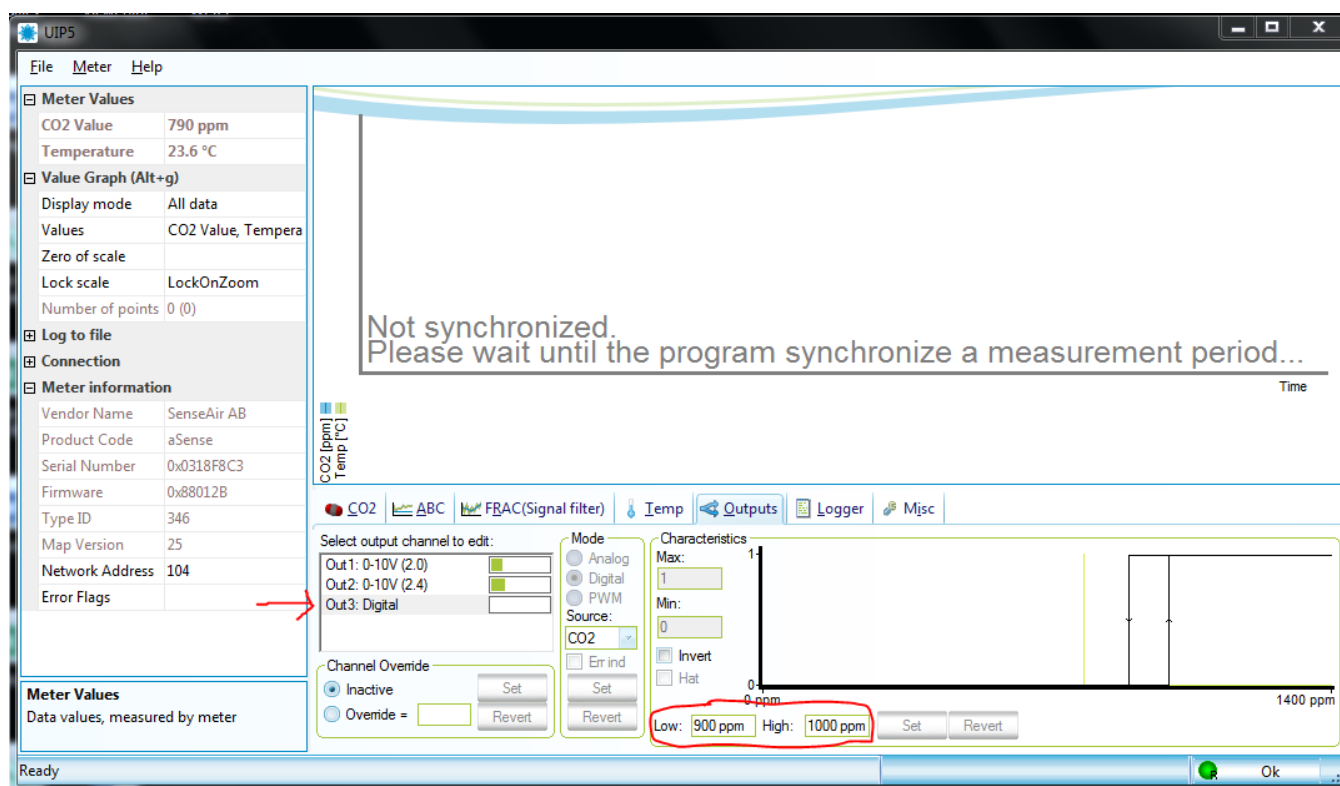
UIP5

File Meter Help

⊟ Meter Values

| | |
|---|---|
| CO2 Value | 790 ppm |
| Temperature | 23.6 °C |

⊟ Value Graph (Alt+g)

| | |
|---|---|
| Display mode | All data |
| Values | CO2 Value, Tempera |
| Zero of scale | |
| Lock scale | LockOnZoom |
| Number of points | 0 (0) |

⊞ Log to file
⊞ Connection
⊟ Meter information

| | |
|---|---|
| Vendor Name | SenseAir AB |
| Product Code | aSense |
| Serial Number | 0x0318F8C3 |
| Firmware | 0x88012B |
| Type ID | 346 |
| Map Version | 25 |
| Network Address | 104 |
| Error Flags | |

Meter Values
Data values, measured by meter

Not synchronized.
Please wait until the program synchronize a measurement period...

Time

CO2 [ppm]
Temp [°C]

CO2 ABC FRAC(Signal filter) Temp Outputs Logger Misc

Select output channel to edit:
Out1: 0-10V (2.0)
Out2: 0-10V (2.4)
Out3: Digital

Mode
Analog
Digital
PWM
Source:
CO2
Err ind
Set
Revert

Channel Override
Inactive
Override =
Set
Revert

Characteristics
Max:
1
Min:
0
Invert
Hat

1
0
0 ppm
1400 ppm

Low: 900 ppm High: 1000 ppm Set Revert

Ready
Ok